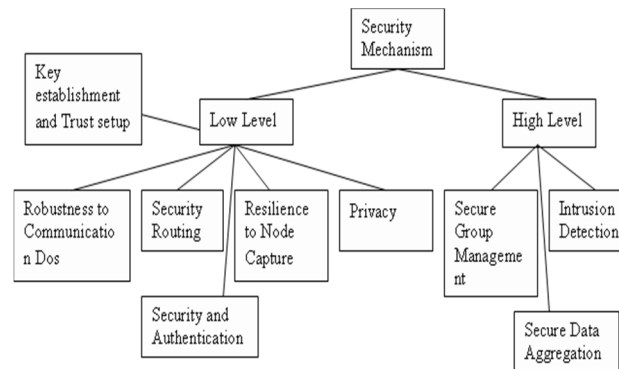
Security Mechanism

Key establishment and Trust setup

Low Level

High Level

Robustness to Communication Dos

Security Routing

Resilience to Node Capture

Privacy

Security and Authentication

Secure Group Management

Intrusion Detection

Secure Data Aggregation